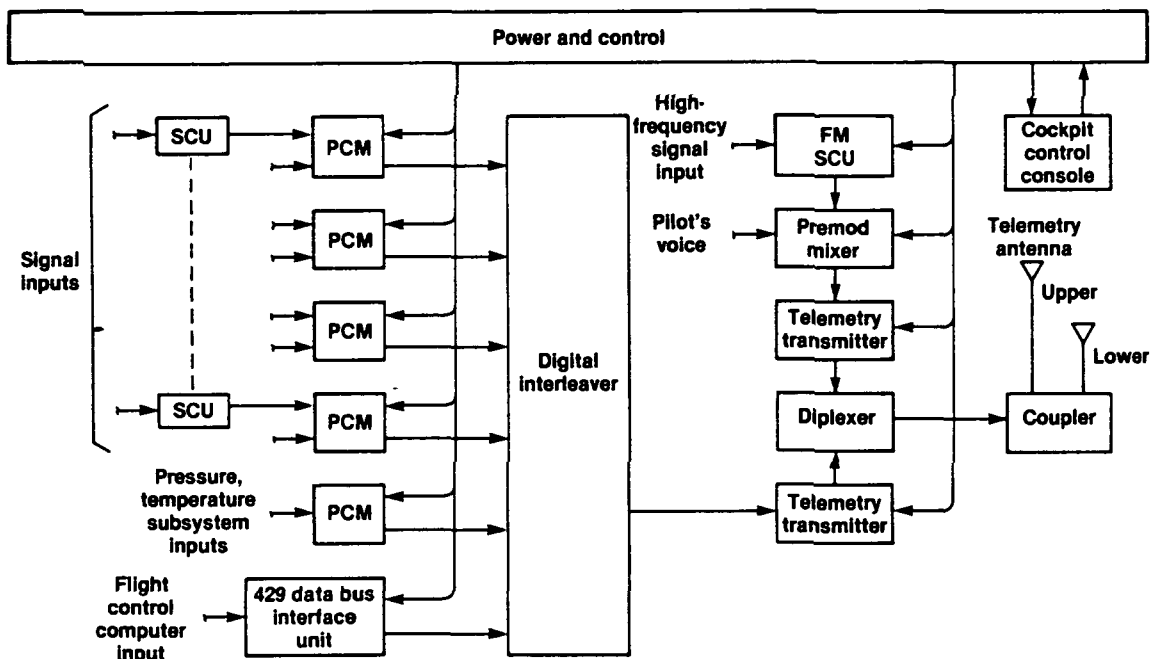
Power and control

Signal inputs

SCU

SCU

PCM

PCM

PCM

PCM

Pressure, temperature subsystem inputs

PCM

Flight control computer input

429 data bus interface unit

Digital interleaver

High-frequency signal input

FM SCU

Pilot's voice

Premod mixer

Telemetry transmitter

Diplexer

Telemetry transmitter

Cockpit control console

Telemetry antenna

Upper

Lower

Coupler